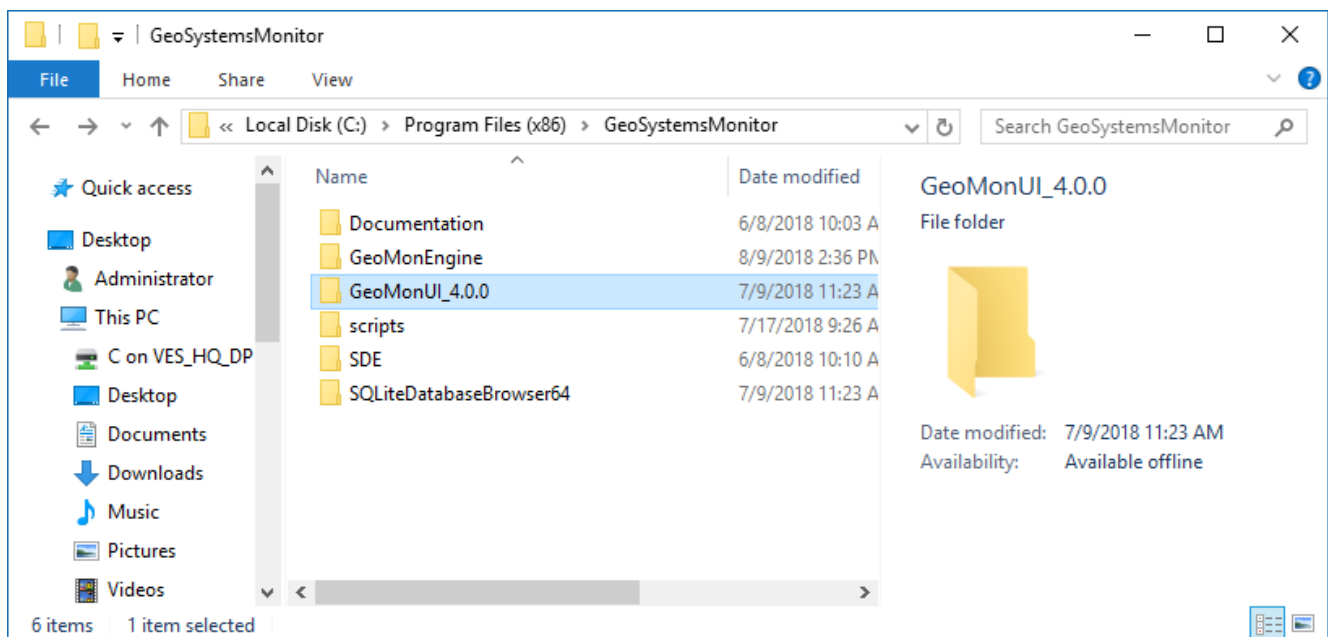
GeoSystemsMonitor

File Home Share View

« Local Disk (C:) › Program Files (x86) › GeoSystemsMonitor

Search GeoSystemsMonitor

Quick access
Desktop
Administrator
This PC
C on VES_HQ_DP
Desktop
Documents
Downloads
Music
Pictures
Videos

| Name | Date modified |
|---|---|
| Documentation | 6/8/2018 10:03 A |
| GeoMonEngine | 8/9/2018 2:36 PM |
| GeoMonUI_4.0.0 | 7/9/2018 11:23 A |
| scripts | 7/17/2018 9:26 A |
| SDE | 6/8/2018 10:10 A |
| SQLiteDatabaseBrowser64 | 7/9/2018 11:23 A |

GeoMonUI_4.0.0
File folder

Date modified: 7/9/2018 11:23 AM
Availability: Available offline

6 items 1 item selected